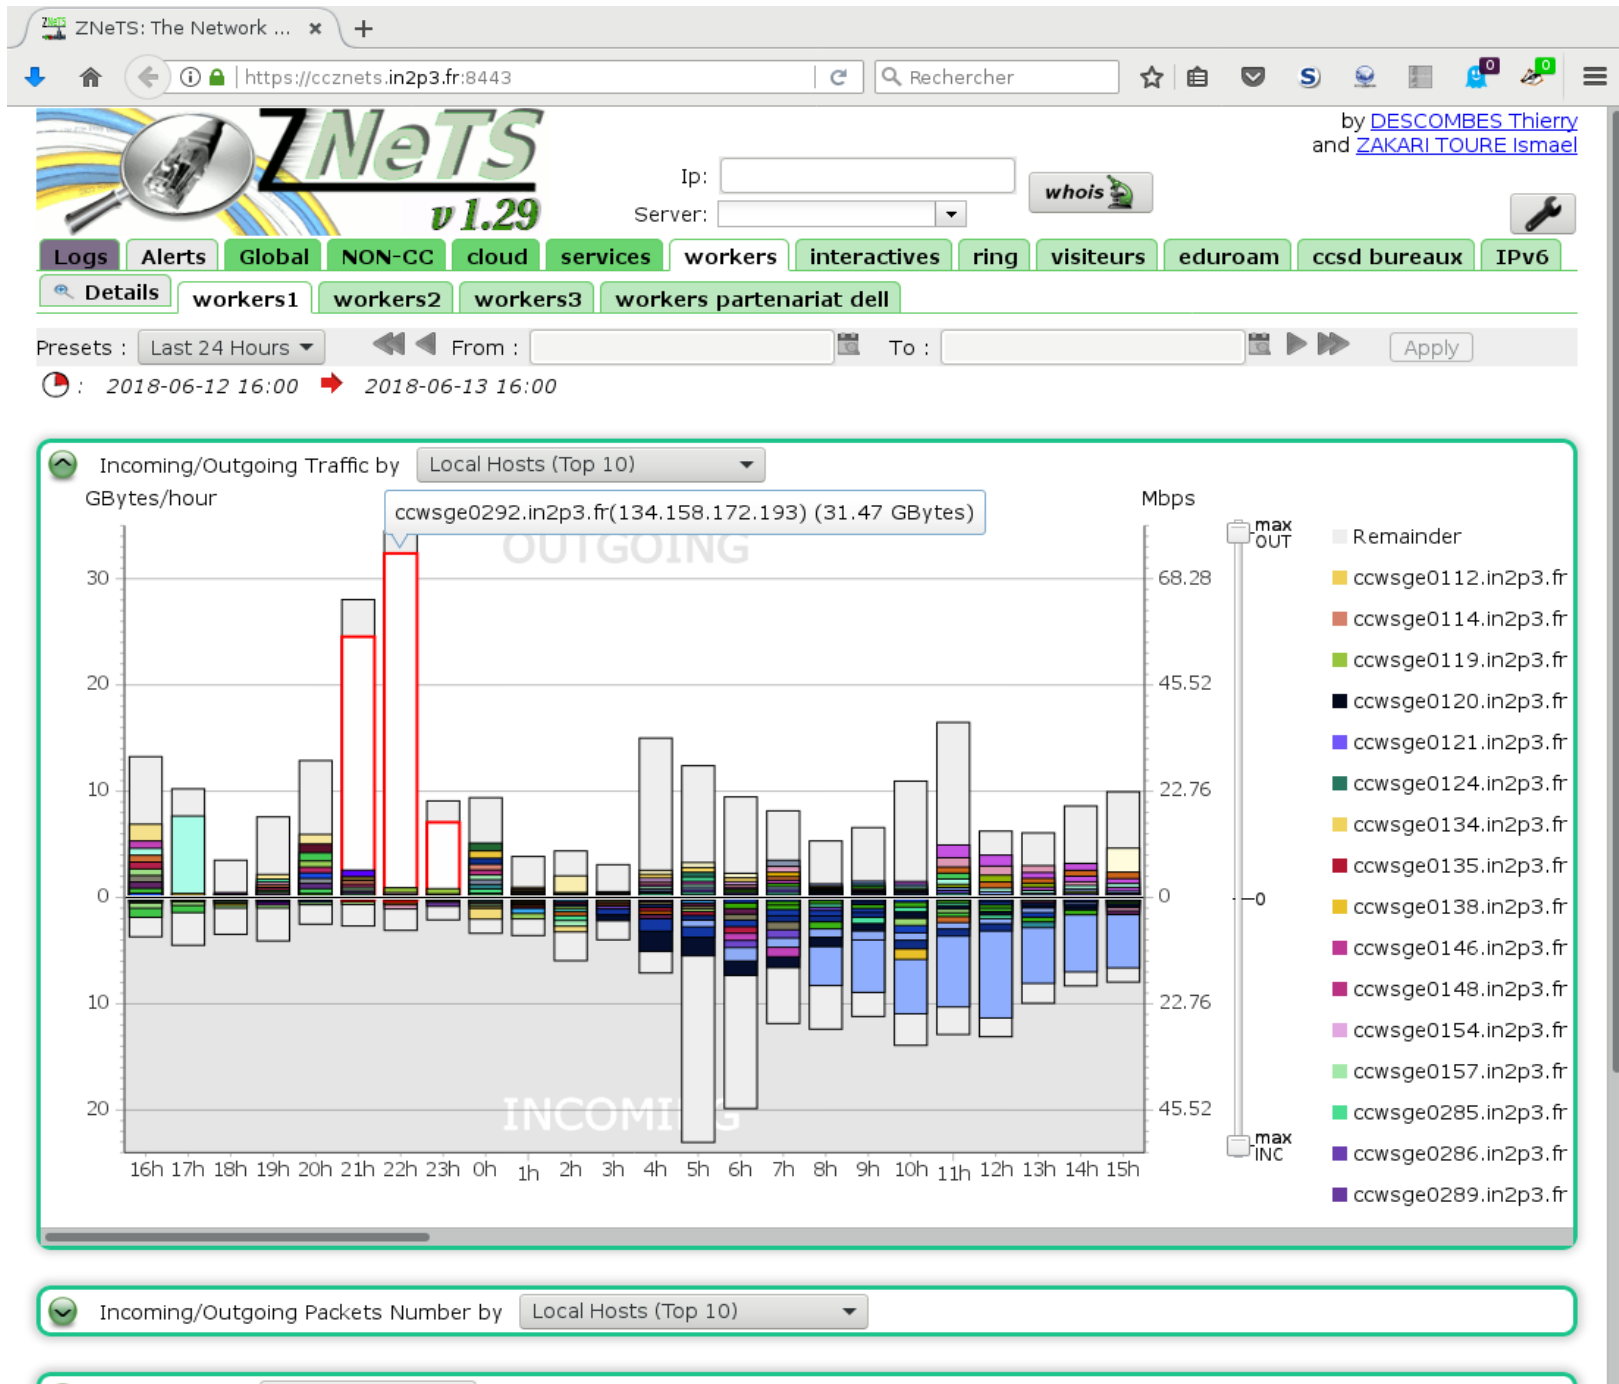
ZNeTS: The Network ... ×

https://ccznets.in2p3.fr:8443

Rechercher

ZNeTS v 1.29

by DESCOMBES Thierry
and ZAKARI TOURE Ismael

Ip:

Server:

whois

Logs | Alerts | Global | NON-CC | cloud | services | workers | interactives | ring | visiteurs | eduroam | ccsd bureaux | IPv6

Details | workers1 | workers2 | workers3 | workers partenariat dell

Presets : Last 24 Hours From : To : Apply

: 2018-06-12 16:00 2018-06-13 16:00

Incoming/Outgoing Traffic by Local Hosts (Top 10)

GBytes/hour

ccwsge0292.in2p3.fr(134.158.172.193) (31.47 GBytes)

Mbps

OUTGOING

INCOMING

30
20
10
0
10
20

68.28
45.52
22.76
0
22.76
45.52

max OUT
0
max INC

16h 17h 18h 19h 20h 21h 22h 23h 0h 1h 2h 3h 4h 5h 6h 7h 8h 9h 10h 11h 12h 13h 14h 15h

Remainder
ccwsge0112.in2p3.fr
ccwsge0114.in2p3.fr
ccwsge0119.in2p3.fr
ccwsge0120.in2p3.fr
ccwsge0121.in2p3.fr
ccwsge0124.in2p3.fr
ccwsge0134.in2p3.fr
ccwsge0135.in2p3.fr
ccwsge0138.in2p3.fr
ccwsge0146.in2p3.fr
ccwsge0148.in2p3.fr
ccwsge0154.in2p3.fr
ccwsge0157.in2p3.fr
ccwsge0285.in2p3.fr
ccwsge0286.in2p3.fr
ccwsge0289.in2p3.fr

Incoming/Outgoing Packets Number by Local Hosts (Top 10)